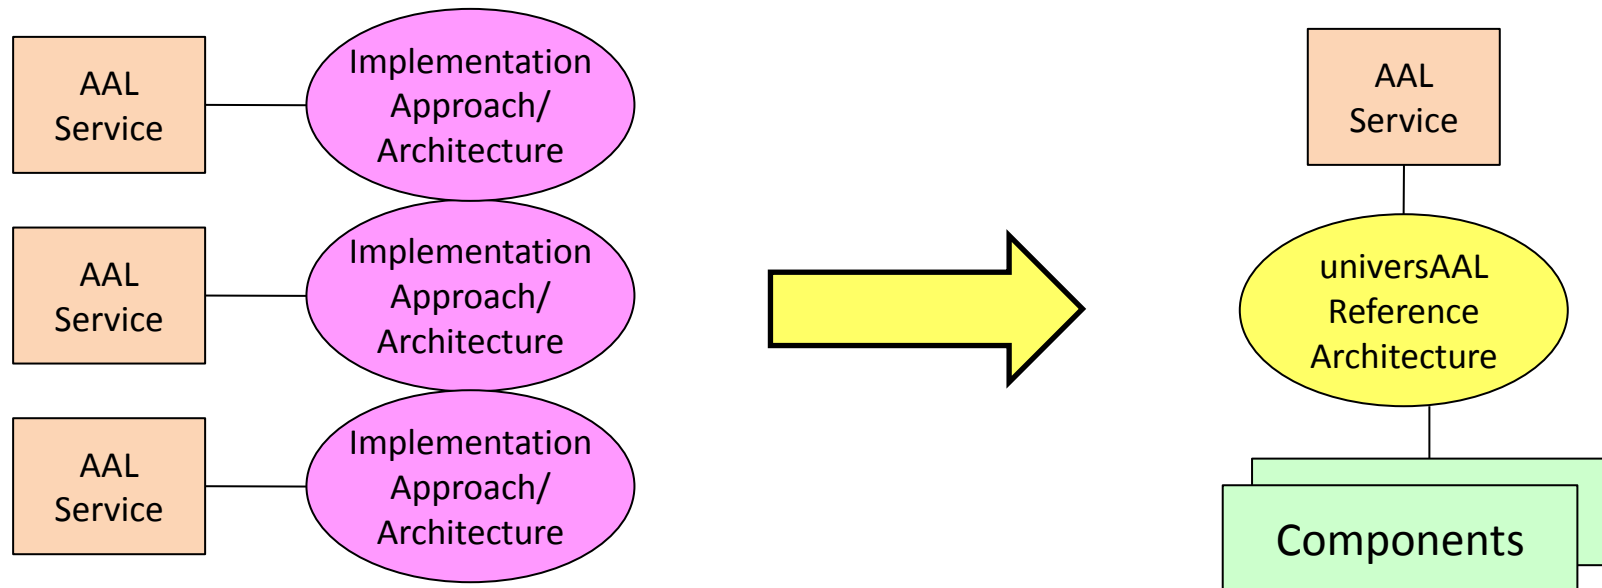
AAL Service

Implementation Approach/ Architecture

AAL Service

Implementation Approach/ Architecture

AAL Service

Implementation Approach/ Architecture

AAL Service

universAAL Reference Architecture

Components